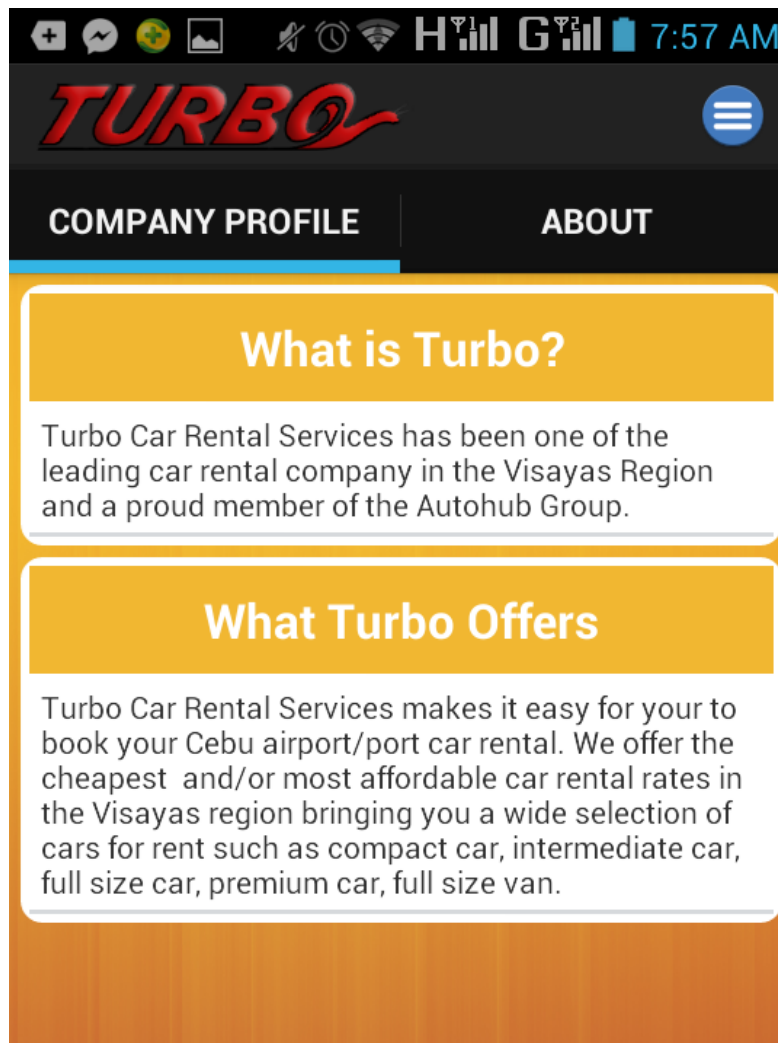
H G 7:57 AM

TURBO

COMPANY PROFILE

ABOUT

What is Turbo?

Turbo Car Rental Services has been one of the leading car rental company in the Visayas Region and a proud member of the Autohub Group.

What Turbo Offers

Turbo Car Rental Services makes it easy for your to book your Cebu airport/port car rental. We offer the cheapest and/or most affordable car rental rates in the Visayas region bringing you a wide selection of cars for rent such as compact car, intermediate car, full size car, premium car, full size van.